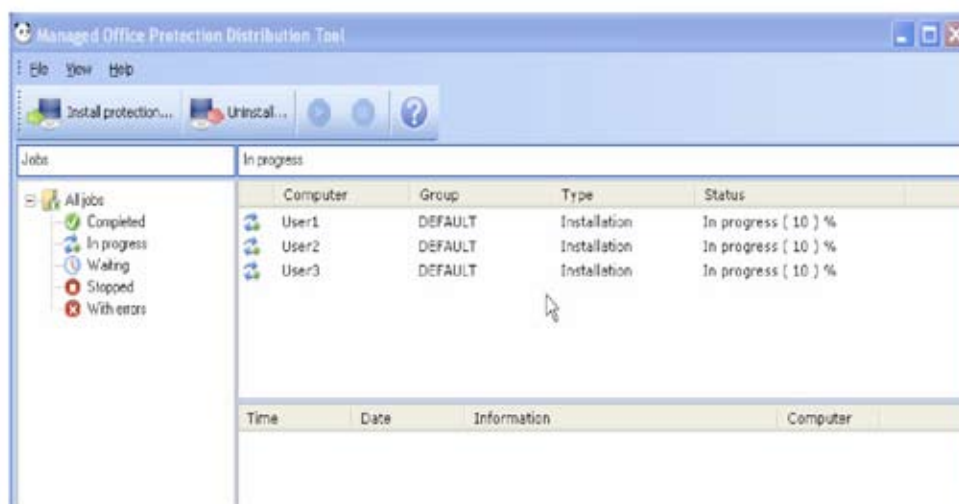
Managed Office Protection Distribution Tool

File View Help

Install protection... Uninstall...

Jobs

In progress

All jobs
Completed
In progress
Waiting
Stopped
With errors

| Computer | Group | Type | Status |
|---|---|---|---|
| User1 | DEFAULT | Installation | In progress ( 10 ) % |
| User2 | DEFAULT | Installation | In progress ( 10 ) % |
| User3 | DEFAULT | Installation | In progress ( 10 ) % |

| Time | Date | Information | Computer |
|---|---|---|---|